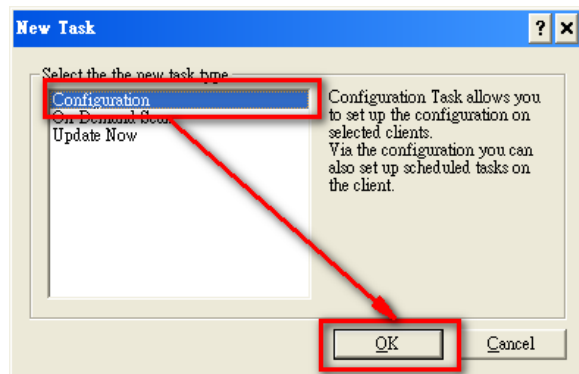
New Task

?

X

Select the the new task type

Configuration

On Demand Scan

Update Now

Configuration Task allows you to set up the configuration on selected clients.
Via the configuration you can also set up scheduled tasks on the client.

OK

Cancel